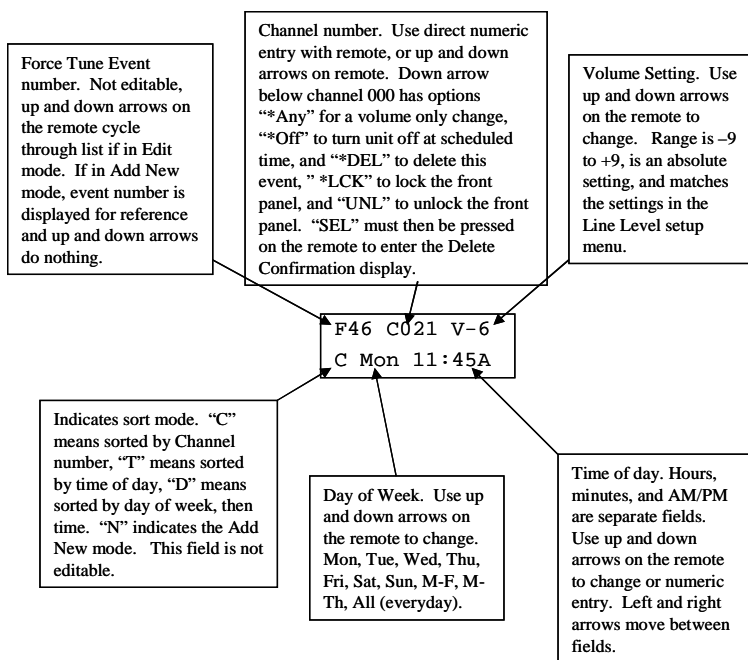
Force Tune Event number. Not editable, up and down arrows on the remote cycle through list if in Edit mode. If in Add New mode, event number is displayed for reference and up and down arrows do nothing.

Channel number. Use direct numeric entry with remote, or up and down arrows on remote. Down arrow below channel 000 has options "*Any" for a volume only change, "*Off" to turn unit off at scheduled time, and "*DEL" to delete this event, " *LCK" to lock the front panel, and "UNL" to unlock the front panel. "SEL" must then be pressed on the remote to enter the Delete Confirmation display.

Volume Setting. Use up and down arrows on the remote to change. Range is –9 to +9, is an absolute setting, and matches the settings in the Line Level setup menu.

F46 C021 V-6
C Mon 11:45A

Indicates sort mode. "C" means sorted by Channel number, "T" means sorted by time of day, "D" means sorted by day of week, then time. "N" indicates the Add New mode. This field is not editable.

Day of Week. Use up and down arrows on the remote to change. Mon, Tue, Wed, Thu, Fri, Sat, Sun, M-F, M-Th, All (everyday).

Time of day. Hours, minutes, and AM/PM are separate fields. Use up and down arrows on the remote to change or numeric entry. Left and right arrows move between fields.